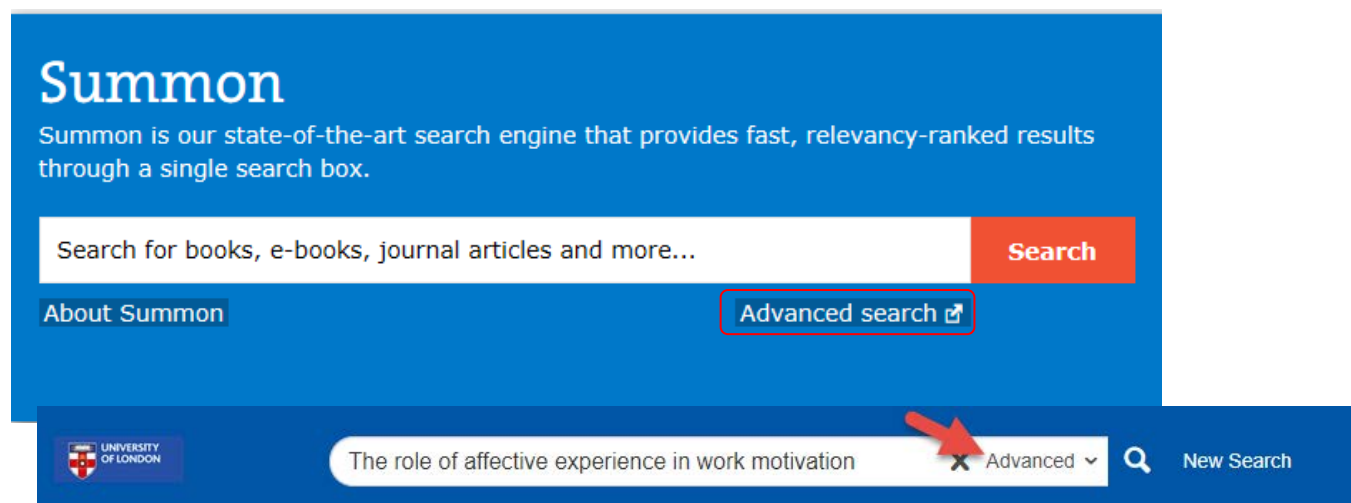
Summon

Summon is our state-of-the-art search engine that provides fast, relevancy-ranked results through a single search box.

Search for books, e-books, journal articles and more...

Search

About Summon

Advanced search

UNIVERSITY OF LONDON

The role of affective experience in work motivation

Advanced

New Search